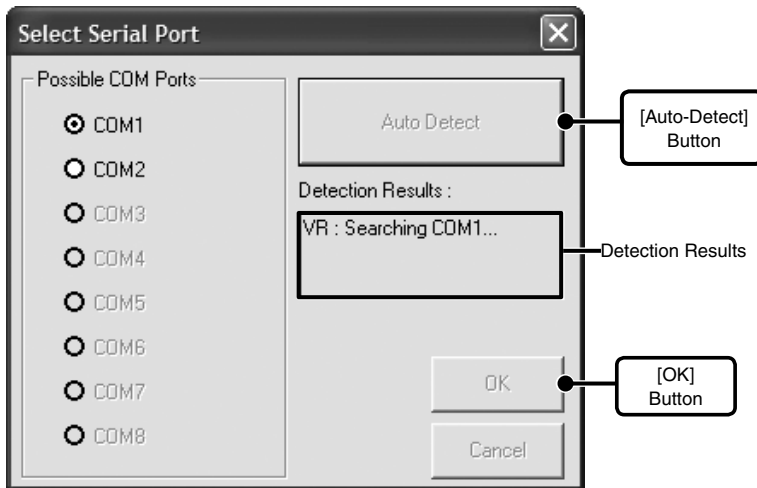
Select Serial Port

Possible COM Ports

COM1

COM2

COM3

COM4

COM5

COM6

COM7

COM8

Auto Detect

[Auto-Detect] Button

Detection Results :

VR : Searching COM1...

Detection Results

OK

[OK] Button

Cancel